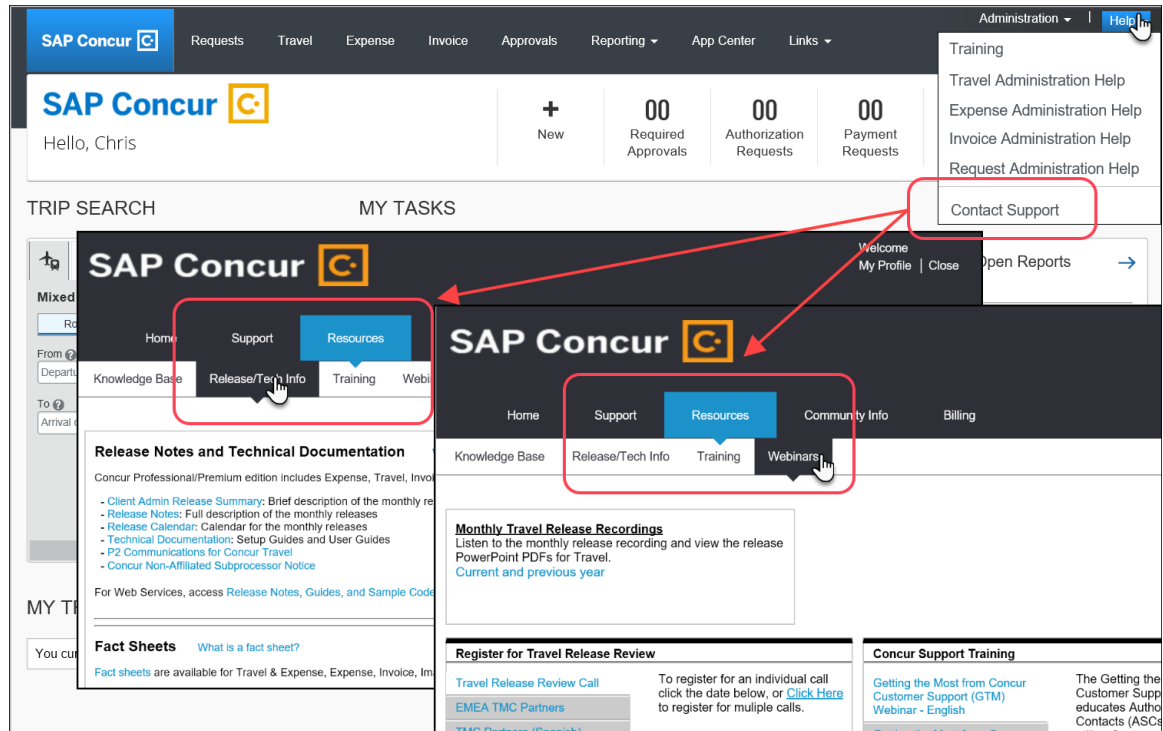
SAP Concur
Requests Travel Expense Invoice Approvals Reporting App Center Links
Administration | Help

Training
Travel Administration Help
Expense Administration Help
Invoice Administration Help
Request Administration Help
Contact Support

SAP Concur
Hello, Chris

+ New
00 Required Approvals
00 Authorization Requests
00 Payment Requests

TRIP SEARCH
MY TASKS

Mixed
Ro
From
Departu
To
Arrival

MY TR
You cur

Open Reports

SAP Concur
Welcome
My Profile | Close

Home Support Resources
Knowledge Base Release/Tech Info Training Webi

Release Notes and Technical Documentation
Concur Professional/Premium edition includes Expense, Travel, Invoi

- Client Admin Release Summary: Brief description of the monthly re
- Release Notes: Full description of the monthly releases
- Release Calendar: Calendar for the monthly releases
- Technical Documentation: Setup Guides and User Guides
- P2 Communications for Concur Travel
- Concur Non-Affiliated Subprocessor Notice

For Web Services, access Release Notes, Guides, and Sample Code

Fact Sheets What is a fact sheet?
Fact sheets are available for Travel & Expense, Expense, Invoice, Im

SAP Concur
Home Support Resources Community Info Billing
Knowledge Base Release/Tech Info Training Webinars

Monthly Travel Release Recordings
Listen to the monthly release recording and view the release PowerPoint PDFs for Travel.
Current and previous year

Register for Travel Release Review
Travel Release Review Call
EMEA TMC Partners
TMC Partners (Spanish)
To register for an individual call click the date below, or Click Here to register for muliple calls.

Concur Support Training
Getting the Most from Concur Customer Support (GTM) Webinar - English
The Getting the Customer Supp educates Autho Contacts (ASCs